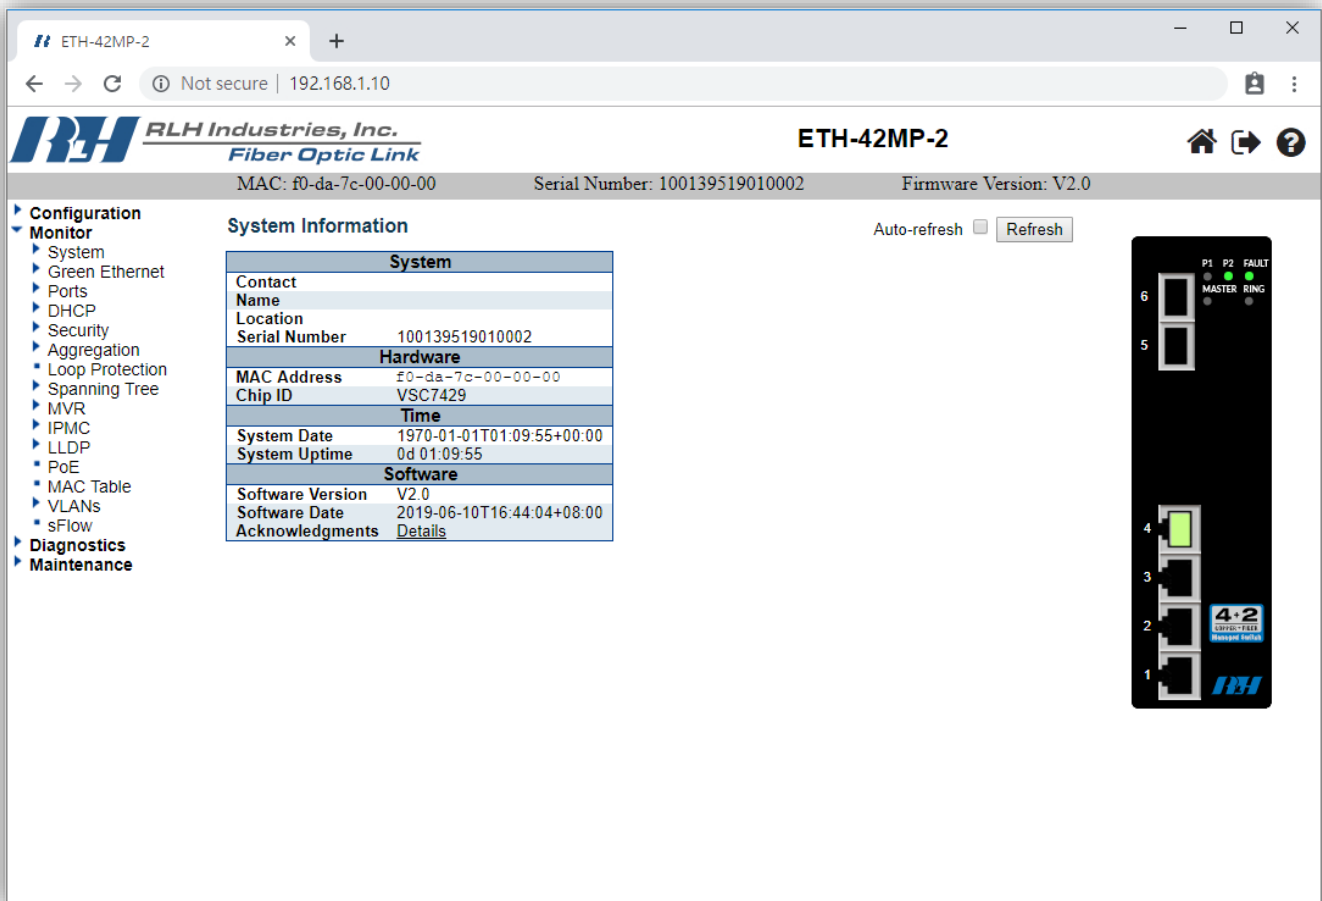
ETH-42MP-2 ×
+

Not secure | 192.168.1.10

RLH Industries, Inc.
Fiber Optic Link

ETH-42MP-2

MAC: f0-da-7c-00-00-00 Serial Number: 100139519010002 Firmware Version: V2.0

Configuration
Monitor
System
Green Ethernet
Ports
DHCP
Security
Aggregation
Loop Protection
Spanning Tree
MVR
IPMC
LLDP
PoE
MAC Table
VLANs
sFlow
Diagnostics
Maintenance

System Information

Auto-refresh Refresh

| System | |
|---|---|
| Contact | |
| Name | |
| Location | |
| Serial Number | 100139519010002 |
| **Hardware** | |
| MAC Address | f0-da-7c-00-00-00 |
| Chip ID | VSC7429 |
| **Time** | |
| System Date | 1970-01-01T01:09:55+00:00 |
| System Uptime | 0d 01:09:55 |
| **Software** | |
| Software Version | V2.0 |
| Software Date | 2019-06-10T16:44:04+08:00 |
| Acknowledgments | Details |

P1 P2 FAULT
MASTER RING
6
5
4
3
2
1
4+2
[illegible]
RLH